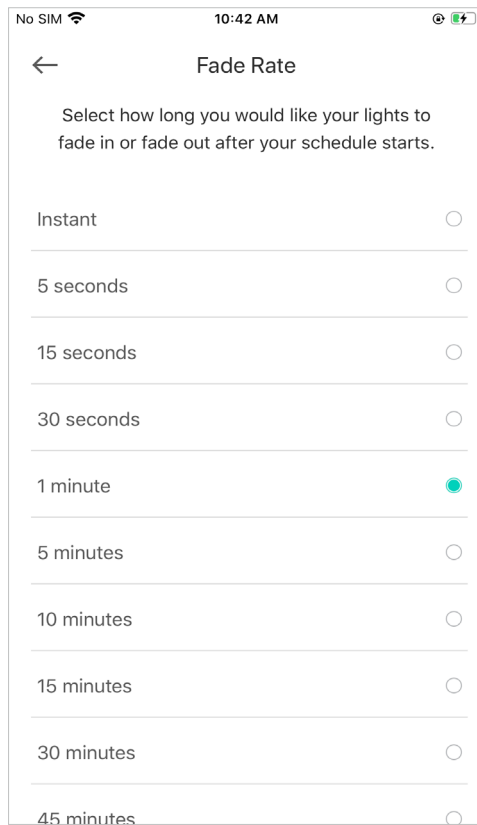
No SIM 10:42 AM

←
Fade Rate

Select how long you would like your lights to fade in or fade out after your schedule starts.

Instant

5 seconds

15 seconds

30 seconds

1 minute

5 minutes

10 minutes

15 minutes

30 minutes

45 minutes